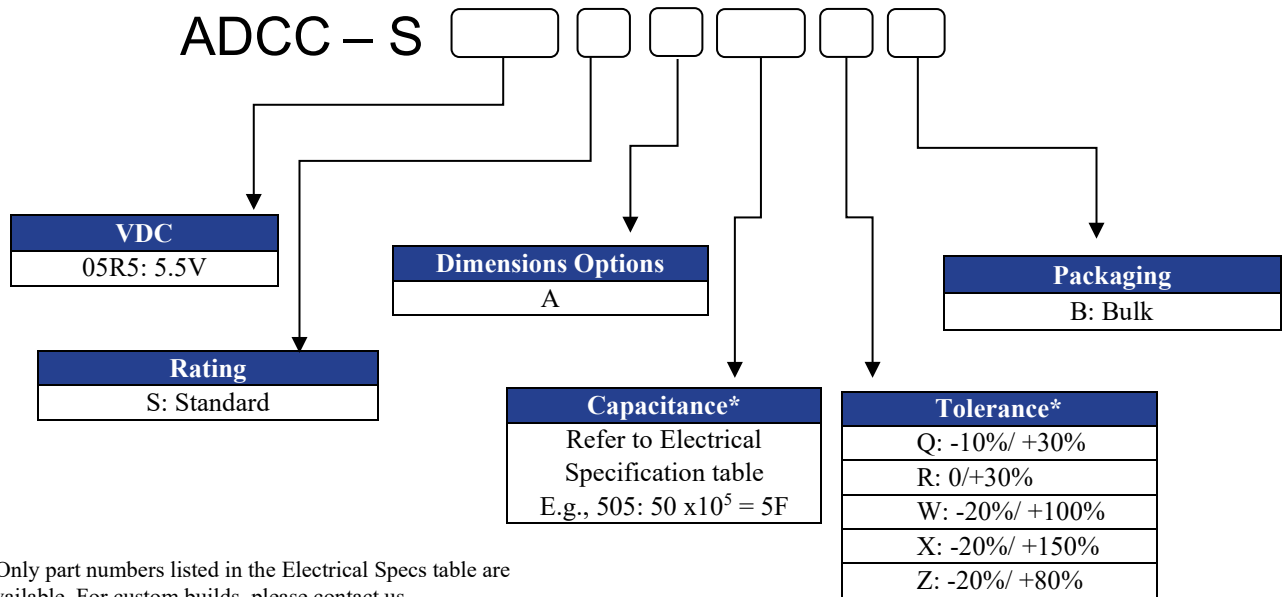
ADCC – S

| VDC |
|---|
| 05R5: 5.5V |

| Rating |
|---|
| S: Standard |

| Dimensions Options |
|---|
| A |

| Capacitance* |
|---|
| Refer to Electrical Specification table E.g., 505: 50 x$10^5$ = 5F |

| Tolerance* |
|---|
| Q: -10%/ +30% |
| R: 0/+30% |
| W: -20%/ +100% |
| X: -20%/ +150% |
| Z: -20%/ +80% |

| Packaging |
|---|
| B: Bulk |

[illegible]Only part numbers listed in the Electrical Specs table are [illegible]vailable. For custom builds, please contact us.